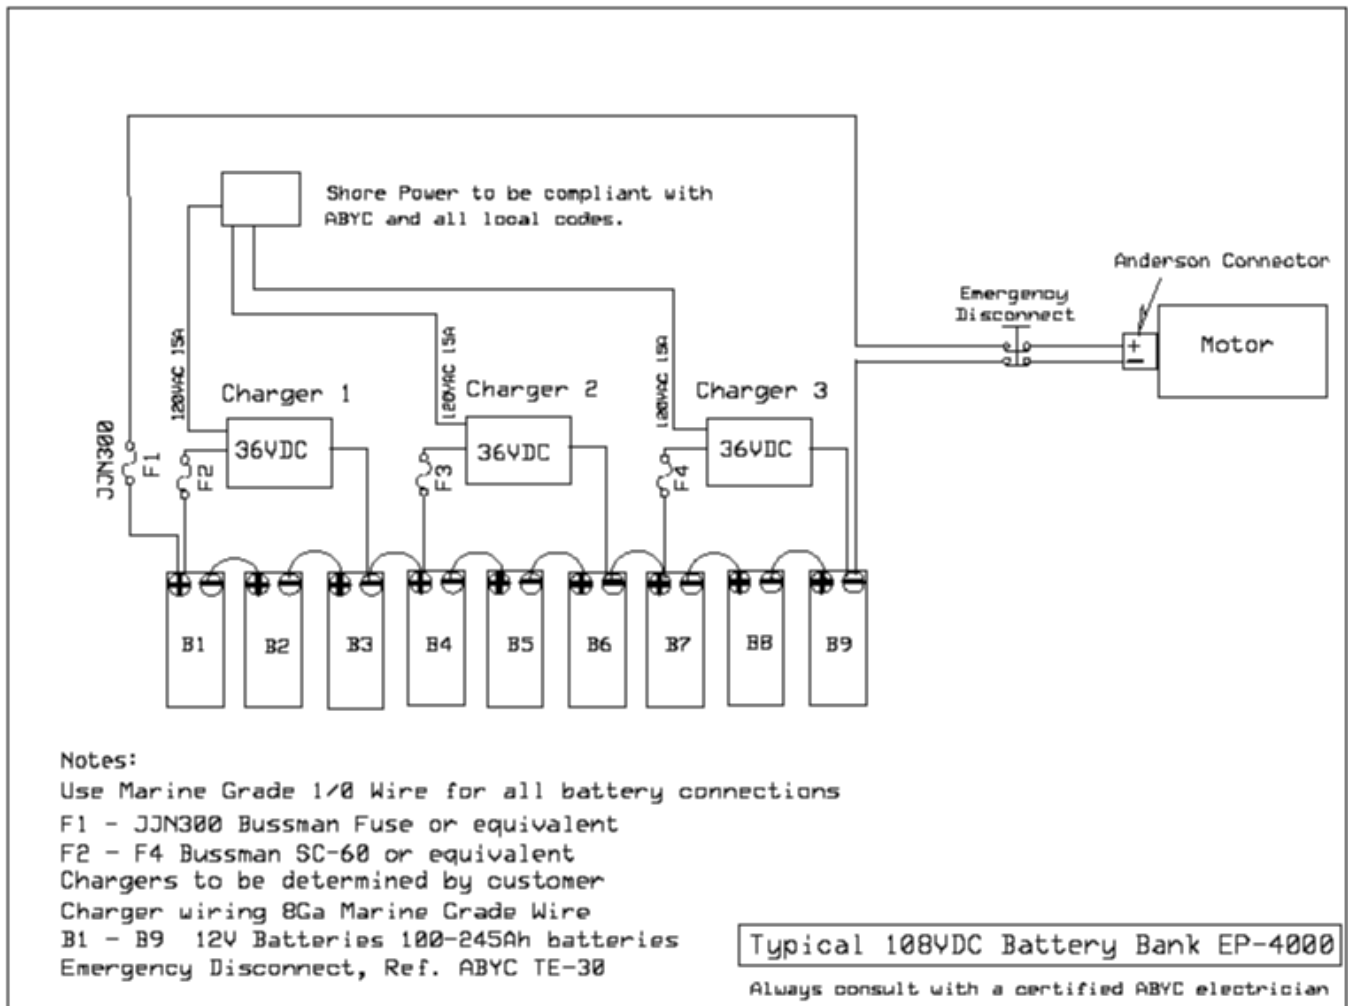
Shore Power to be compliant with ABYC and all local codes.

Anderson Connector

Emergency Disconnect

+
−

Motor

120VAC 15A

Charger 1

120VAC 15A

Charger 2

120VAC 15A

Charger 3

36VDC

36VDC

36VDC

JJN300

F1

F2

F3

F4

B1

B2

B3

B4

B5

B6

B7

B8

B9

Notes:
Use Marine Grade 1/0 Wire for all battery connections
F1 - JJN300 Bussman Fuse or equivalent
F2 - F4 Bussman SC-60 or equivalent
Chargers to be determined by customer
Charger wiring 8Ga Marine Grade Wire
B1 - B9 12V Batteries 100-245Ah batteries
Emergency Disconnect, Ref. ABYC TE-30

Typical 108VDC Battery Bank EP-4000

Always consult with a certified ABYC electrician